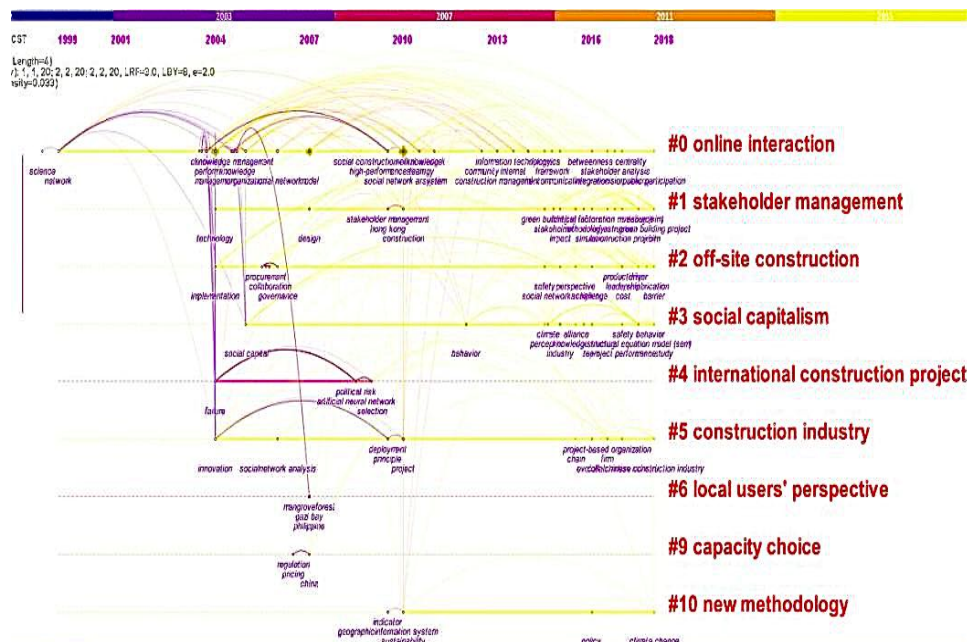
2003 2007 2011

CST 1999 2001 2004 2007 2010 2013 2016 2018

Length=4)
): 1, 1, 20; 2, 2, 20; 2, 2, 20, LRF=3.0, LBY=8, e=2.0
nsity=0.033)

#0 online interaction

science network

knowledge management performknowledge management organizational networkmodel

social construction knowledge high-performance team social network analysis system

information technologies community internet construction management

framework

betweenness centrality stakeholder analysis public participation

#1 stakeholder management

technology design

stakeholder management hong kong construction

green building project

#2 off-site construction

procurement collaboration governance implementation

safety perspective social network challenge

productivity leadership cost barrier

#3 social capitalism

behavior

climate alliance knowledge industry

safety behavior structural equation model (sem) performance study

#4 international construction project

social capital

political risk artificial neural network selection

failure

#5 construction industry

innovation socialnetwork analysis

deployment principle project

project-based organization chain firm construction industry

#6 local users' perspective

mangrove forest bay philippine

#9 capacity choice

regulation pricing china

#10 new methodology

indicator geographic information system sustainability

policy climate change